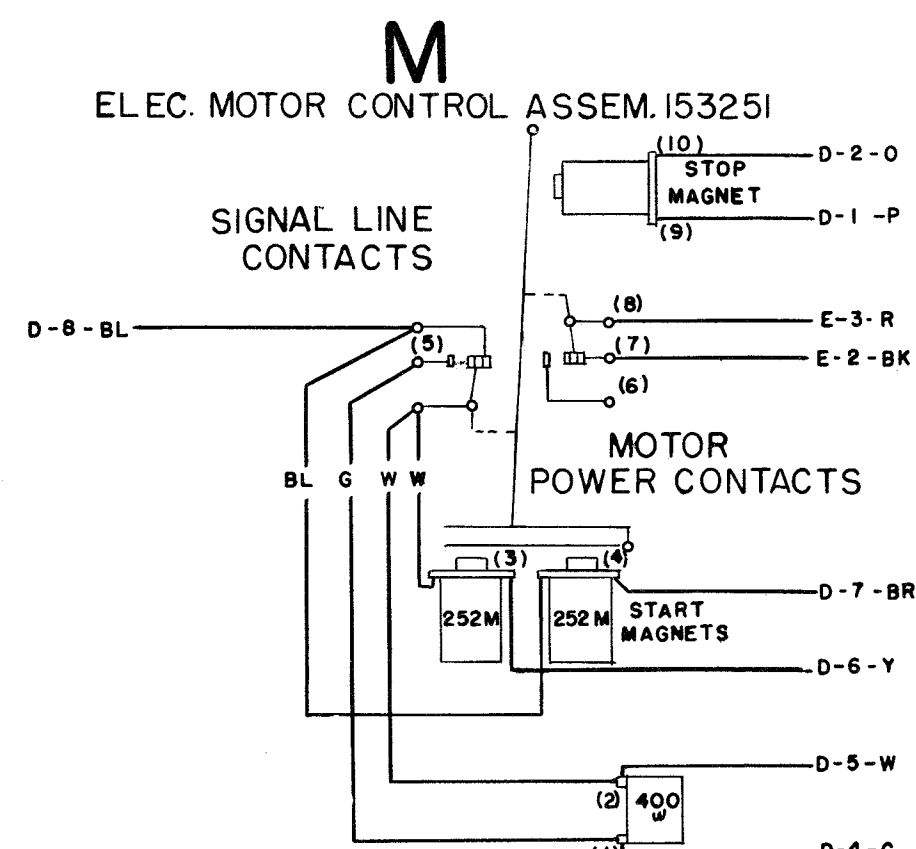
M
ELEC. MOTOR CONTROL ASSEM. 153251

(10)
STOP
MAGNET
(9)
D-2-O
D-1-P

SIGNAL LINE
CONTACTS

D-8-BL
(5)

(8)
E-3-R
(7)
E-2-BK
(6)

MOTOR
POWER CONTACTS

BL G W W

(3)
(4)
252M
252M
START
MAGNETS
D-7-BR
D-6-Y

D-5-W
(2)
400
w
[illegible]
D-4-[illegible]